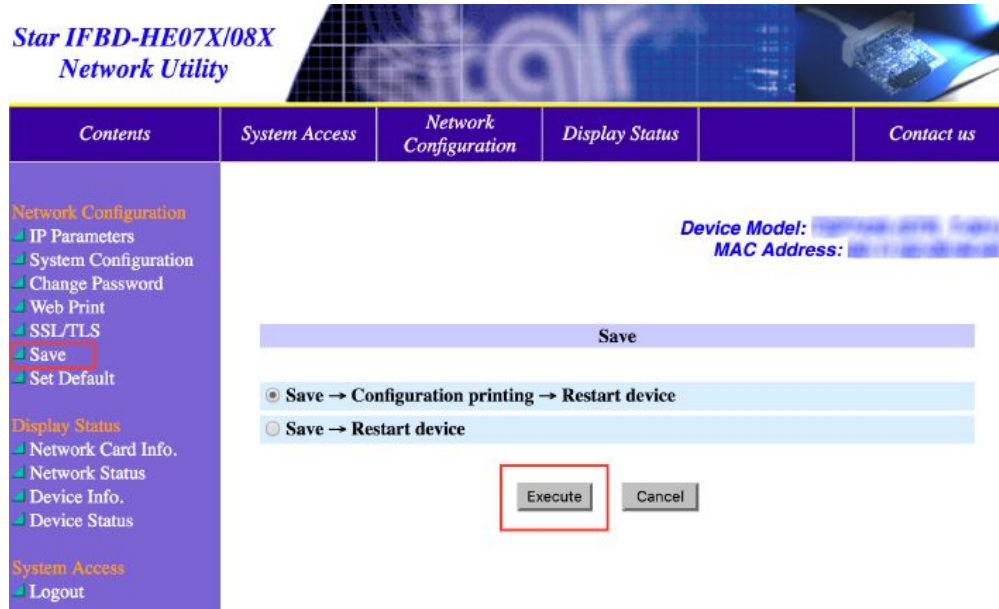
Star IFBD-HE07X/08X
Network Utility

Contents | System Access | Network Configuration | Display Status | Contact us

Network Configuration
IP Parameters
System Configuration
Change Password
Web Print
SSL/TLS
Save
Set Default

Display Status
Network Card Info.
Network Status
Device Info.
Device Status

System Access
Logout

Device Model: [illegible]
MAC Address: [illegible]

Save

Save → Configuration printing → Restart device
Save → Restart device

Execute
Cancel